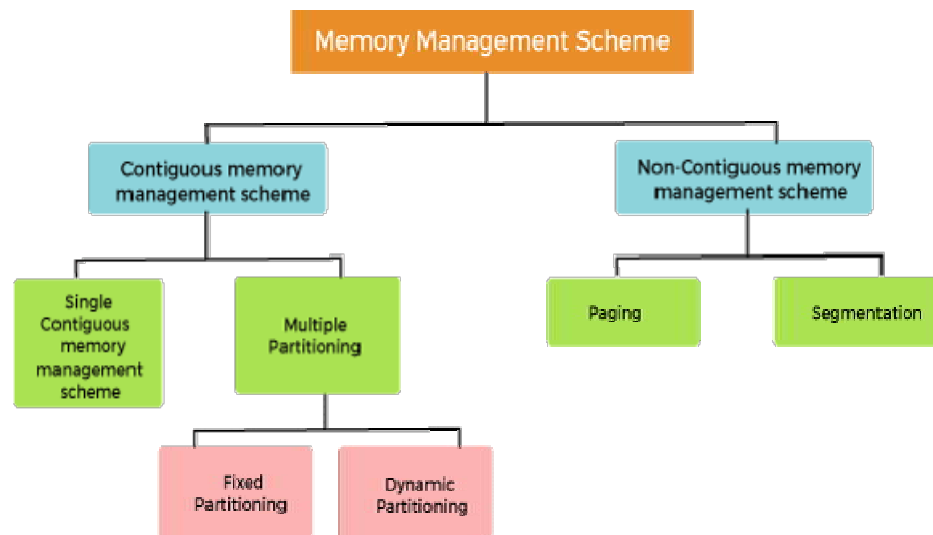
Memory Management Scheme

Contiguous memory management scheme

Non-Contiguous memory management scheme

Single Contiguous memory management scheme

Multiple Partitioning

Paging

Segmentation

Fixed Partitioning

Dynamic Partitioning